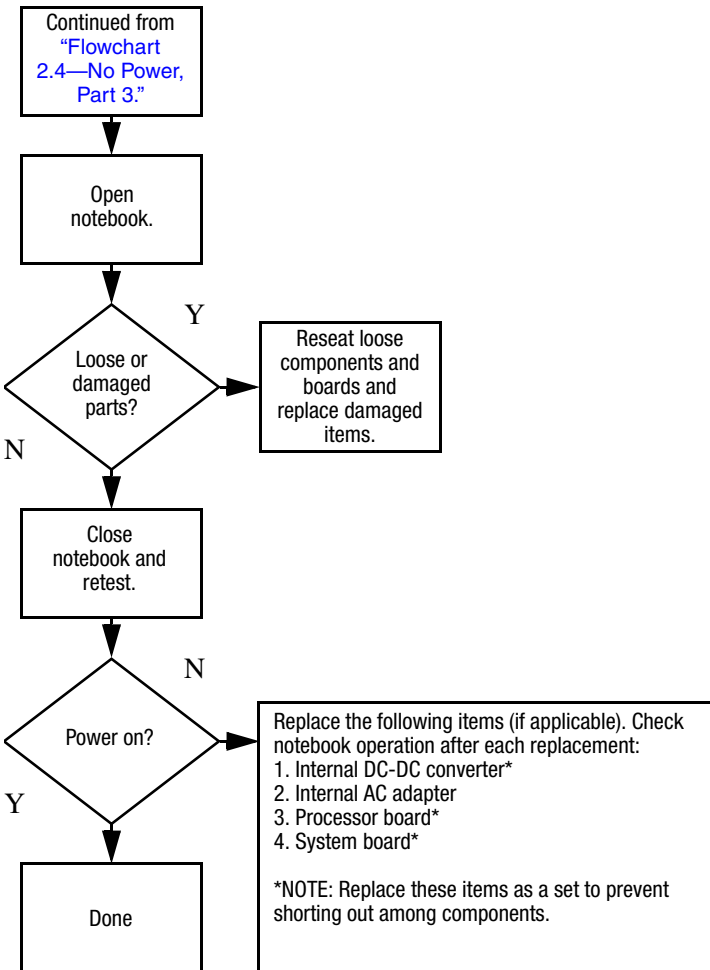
Continued from "Flowchart 2.4—No Power, Part 3."

Open notebook.

Loose or damaged parts?

Y

Reseat loose components and boards and replace damaged items.

N

Close notebook and retest.

Power on?

N

Replace the following items (if applicable). Check notebook operation after each replacement:
1. Internal DC-DC converter*
2. Internal AC adapter
3. Processor board*
4. System board*

*NOTE: Replace these items as a set to prevent shorting out among components.

Y

Done